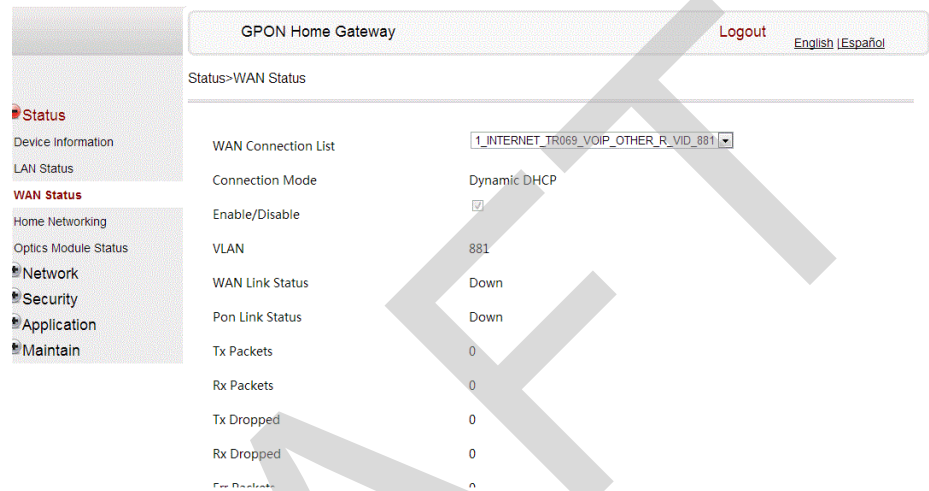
GPON Home Gateway

Logout

English |Español

Status>WAN Status

Status

Device Information

LAN Status

WAN Status

Home Networking

Optics Module Status

Network

Security

Application

Maintain

| | |
|---|---|
| WAN Connection List | 1_INTERNET_TR069_VOIP_OTHER_R_VID_881 |
| Connection Mode | Dynamic DHCP |
| Enable/Disable | |
| VLAN | 881 |
| WAN Link Status | Down |
| Pon Link Status | Down |
| Tx Packets | 0 |
| Rx Packets | 0 |
| Tx Dropped | 0 |
| Rx Dropped | 0 |
| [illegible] | 0 |

DRAFT